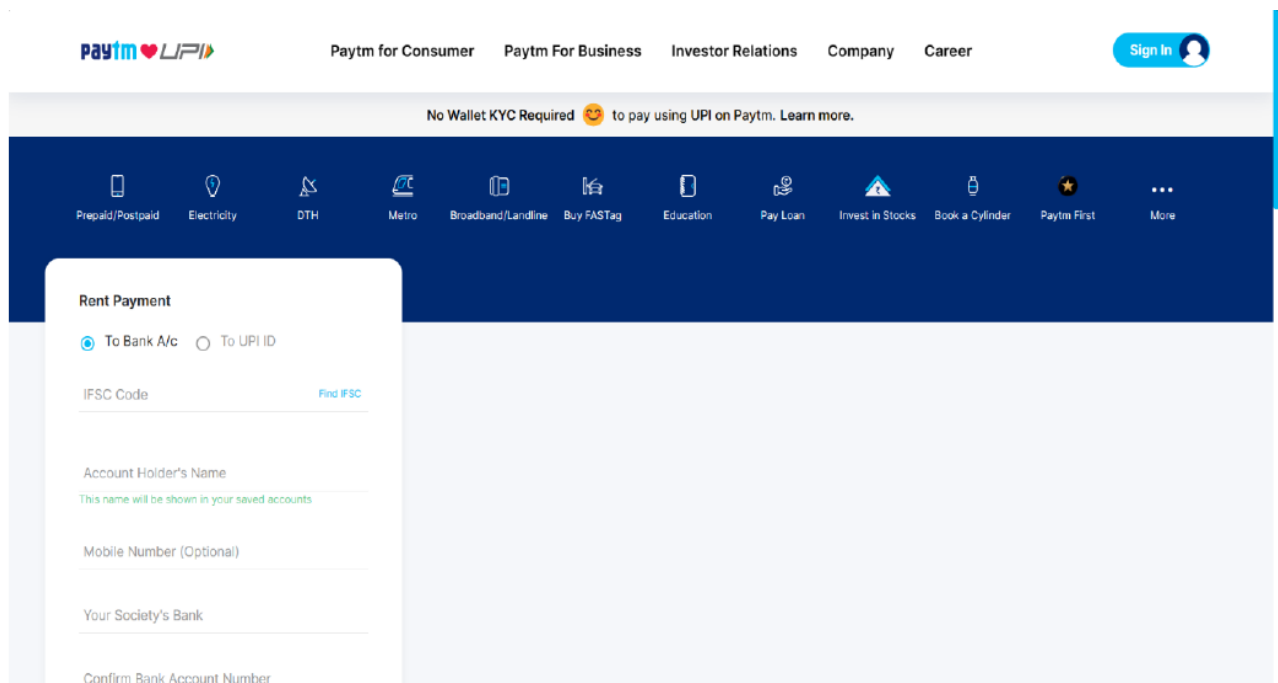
paytm ♥ UPI

Paytm for Consumer Paytm For Business Investor Relations Company Career

Sign In

No Wallet KYC Required to pay using UPI on Paytm. Learn more.

Prepaid/Postpaid Electricity DTH Metro Broadband/Landline Buy FASTag Education Pay Loan Invest in Stocks Book a Cylinder Paytm First More

Rent Payment

To Bank A/c To UPI ID

IFSC Code Find IFSC

Account Holder's Name

This name will be shown in your saved accounts

Mobile Number (Optional)

Your Society's Bank

Confirm Bank Account Number